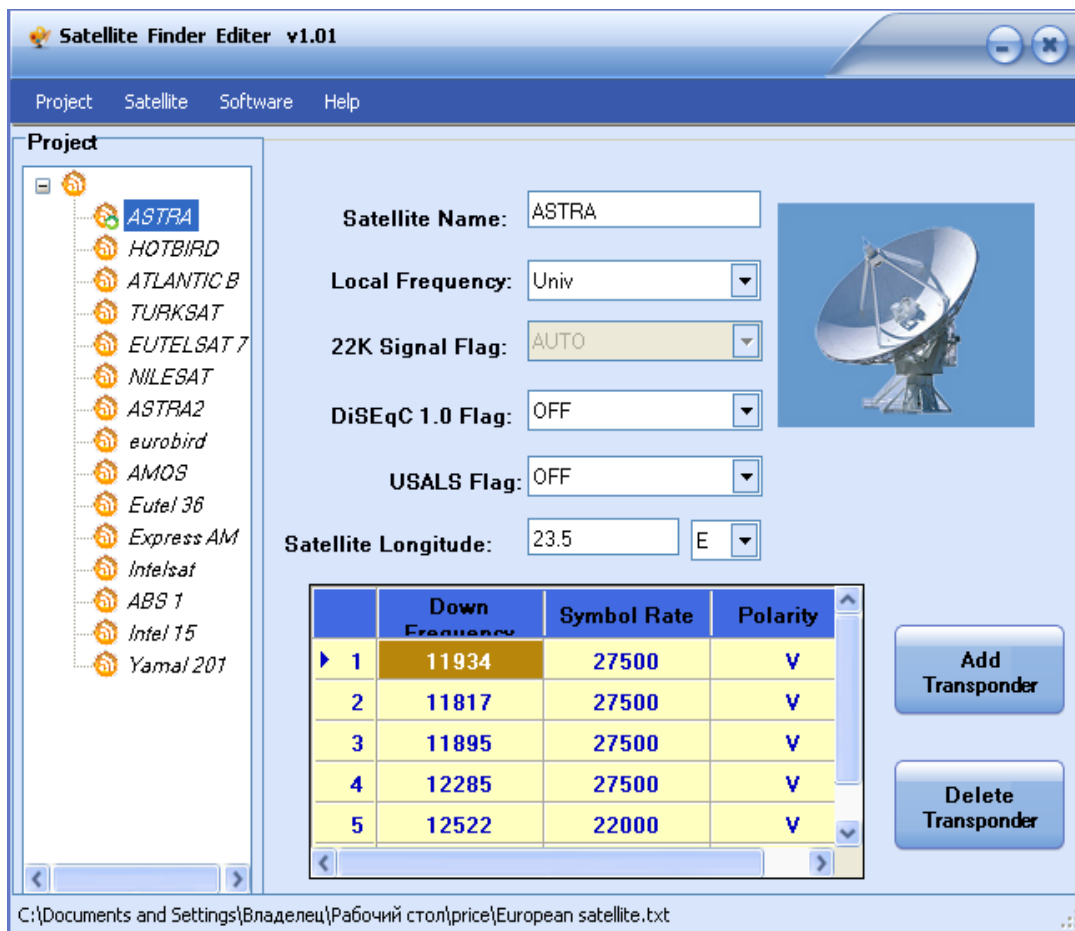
Satellite Finder Editer v1.01

Project Satellite Software Help

Project

ASTRA
HOTBIRD
ATLANTIC B
TURKSAT
EUTELSAT 7
NILESAT
ASTRA2
eurobird
AMOS
Eutel 36
Express AM
Intelsat
ABS 1
Intel 15
Yamal 201

Satellite Name: ASTRA

Local Frequency: Univ

22K Signal Flag: AUTO

DiSEqC 1.0 Flag: OFF

USALS Flag: OFF

Satellite Longitude: 23.5 E

| | Down Frequency | Symbol Rate | Polarity |
|---|---|---|---|
| 1 | 11934 | 27500 | V |
| 2 | 11817 | 27500 | V |
| 3 | 11895 | 27500 | V |
| 4 | 12285 | 27500 | V |
| 5 | 12522 | 22000 | V |

Add Transponder

Delete Transponder

C:\Documents and Settings\Владелец\Рабочий стол\price\European satellite.txt